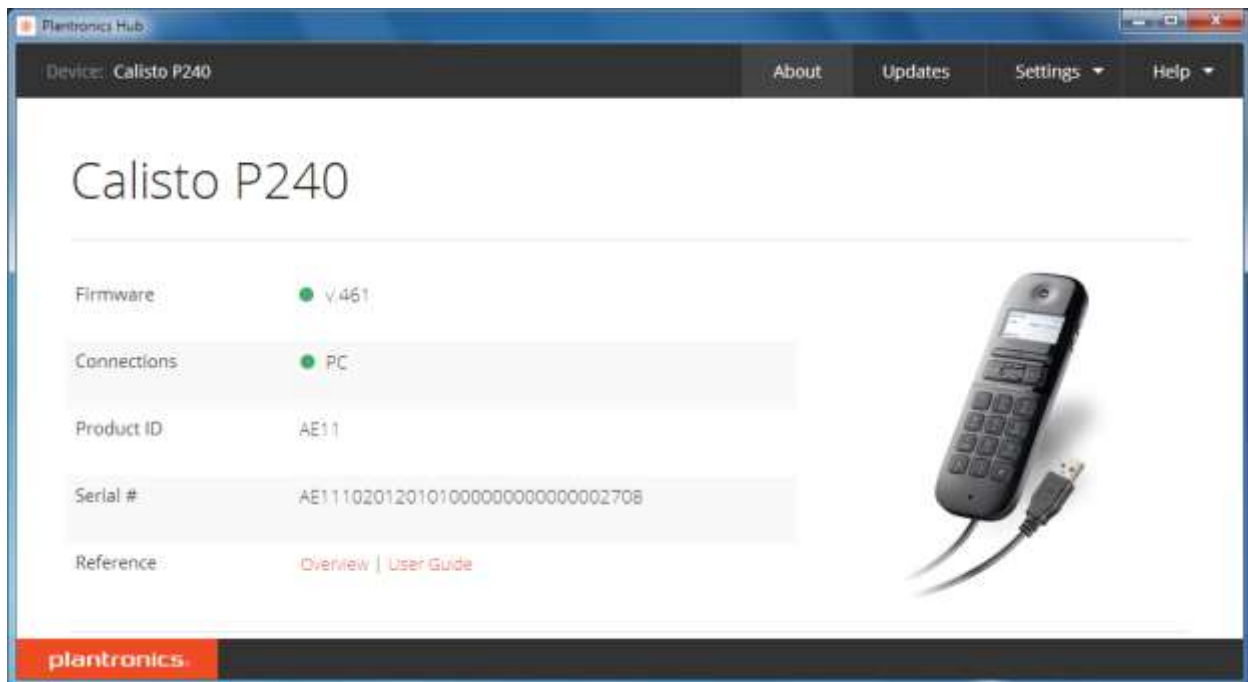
Plantronics Hub

Device: Calisto P240

About Updates Settings Help

Calisto P240

| | |
|---|---|
| Firmware | v.461 |
| Connections | PC |
| Product ID | AE11 |
| Serial # | AE1110201201010000000000000002708 |
| Reference | Overview \| User Guide |

plantronics.